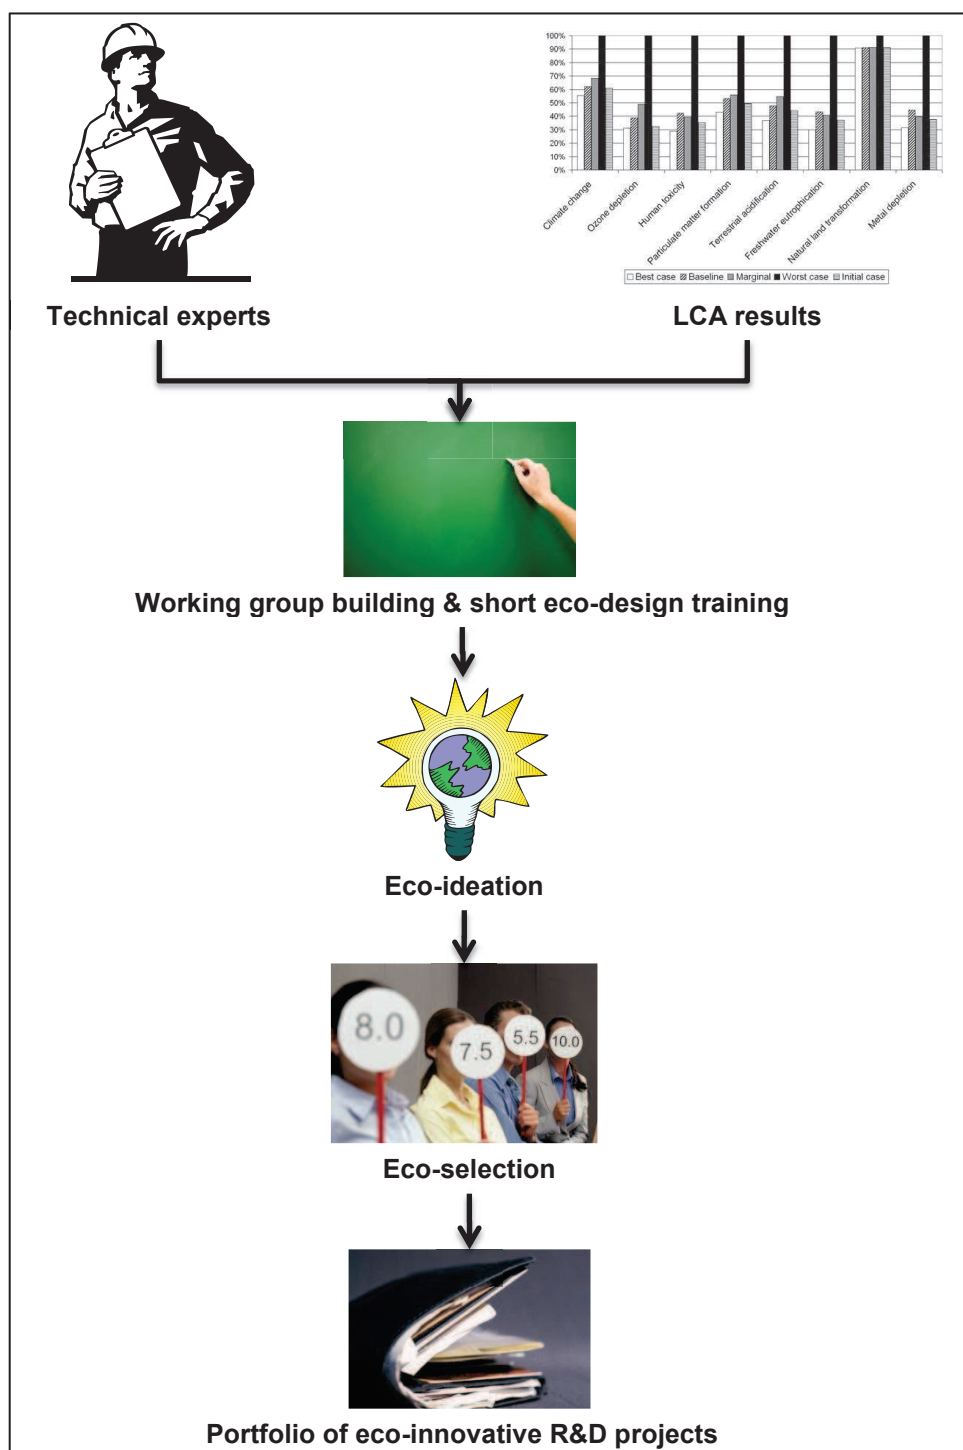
100%
90%
80%
70%
60%
50%
40%
30%
20%
10%
0%

Climate change
Ozone depletion
Human toxicity
Particulate matter formation
Terrestrial acidification
Freshwater eutrophication
Natural land transformation
Metal depletion

□ Best case ▨ Baseline ▥ Marginal ■ Worst case ▤ Initial case

Technical experts

LCA results

Working group building & short eco-design training

Eco-ideation

8.0 7.5 5.5 10.0

Eco-selection

Portfolio of eco-innovative R&D projects